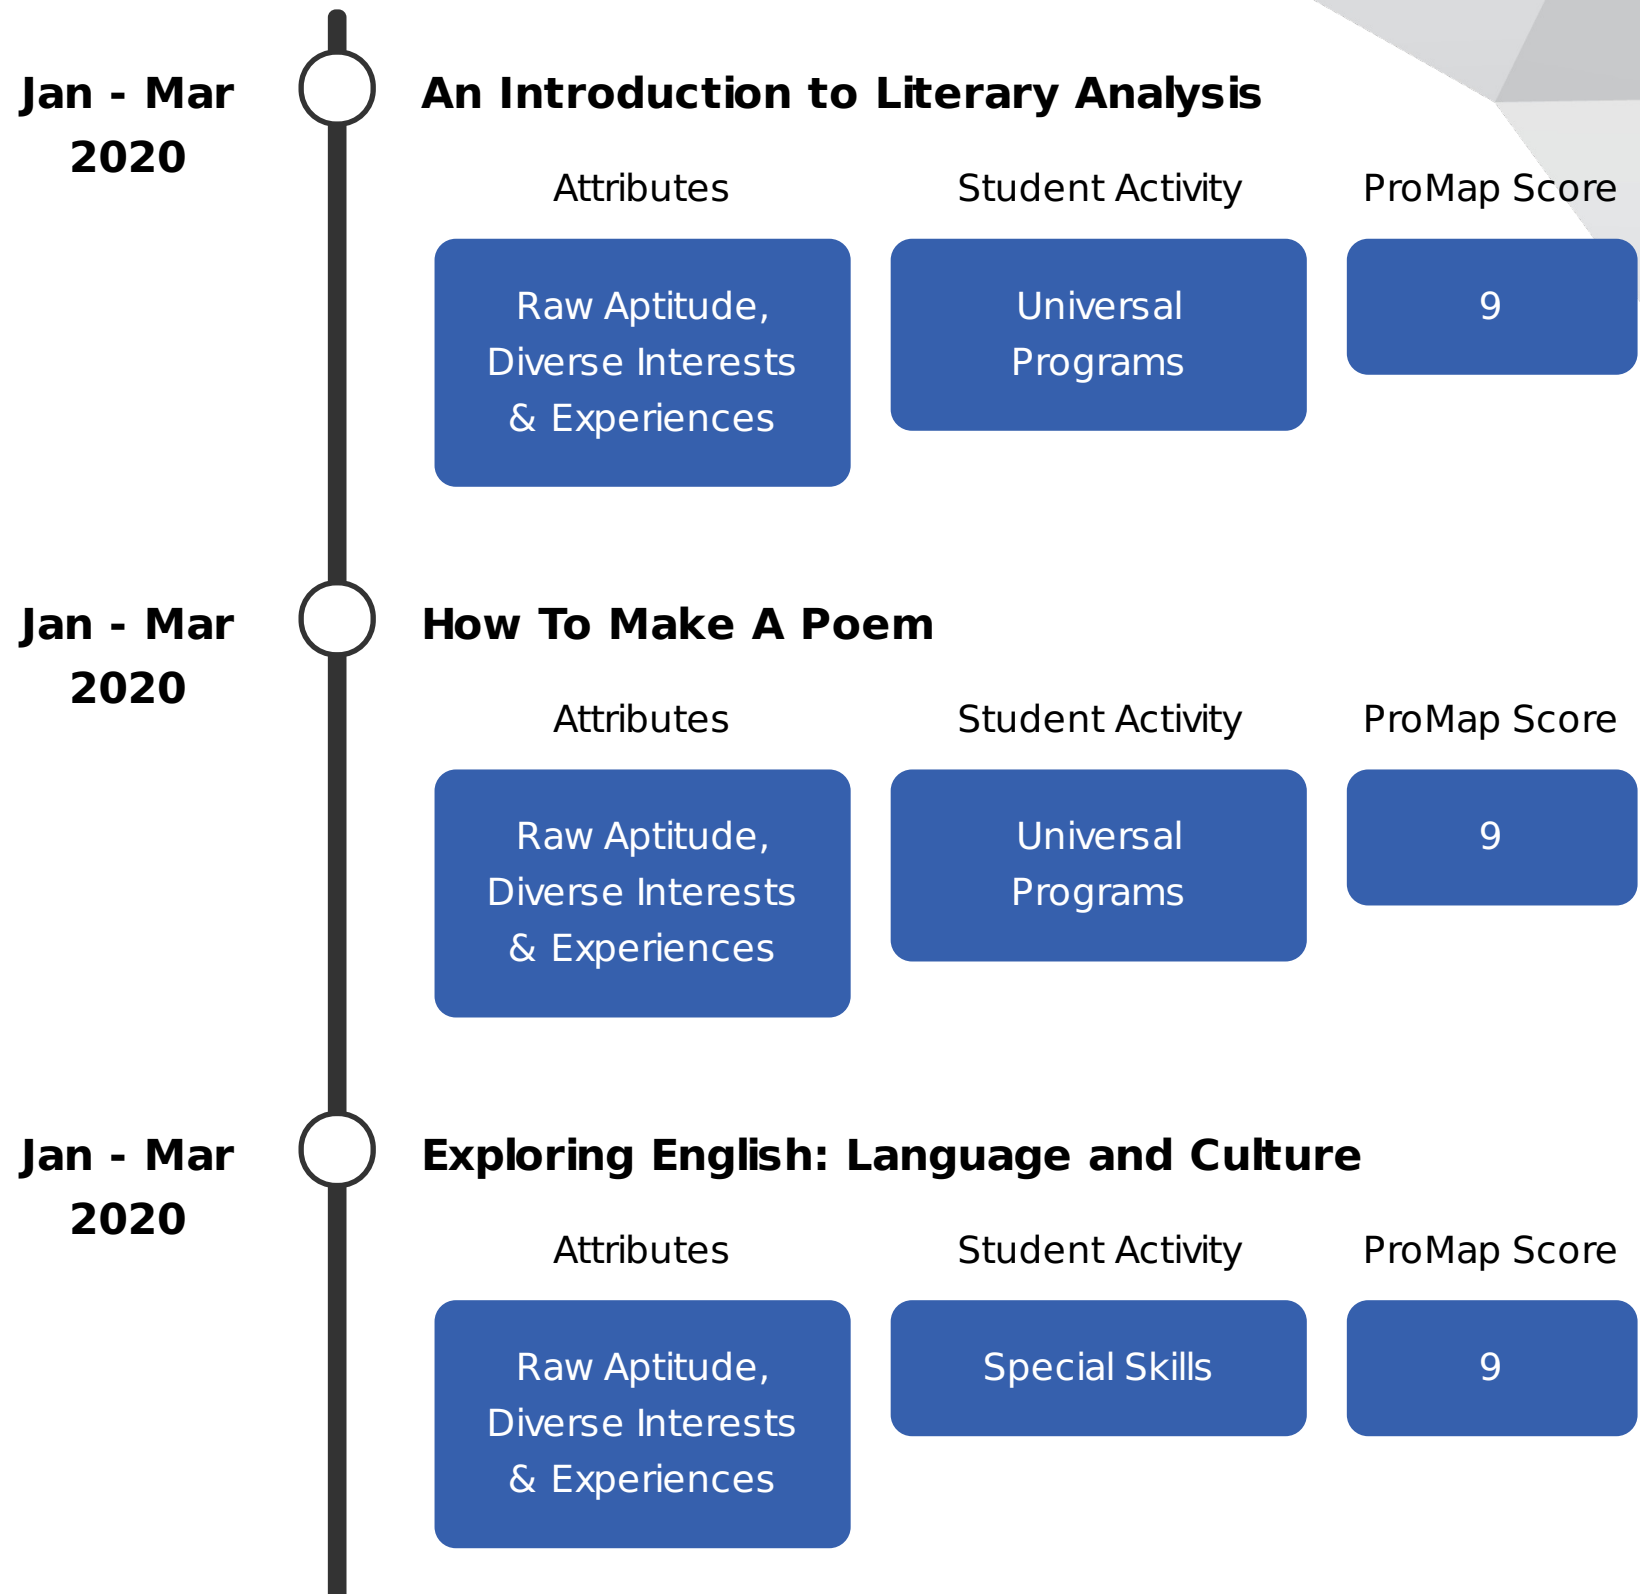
Jan - Mar 2020

An Introduction to Literary Analysis

Attributes

Raw Aptitude, Diverse Interests & Experiences

Student Activity

Universal Programs

ProMap Score

9

Jan - Mar 2020

How To Make A Poem

Attributes

Raw Aptitude, Diverse Interests & Experiences

Student Activity

Universal Programs

ProMap Score

9

Jan - Mar 2020

Exploring English: Language and Culture

Attributes

Raw Aptitude, Diverse Interests & Experiences

Student Activity

Special Skills

ProMap Score

9